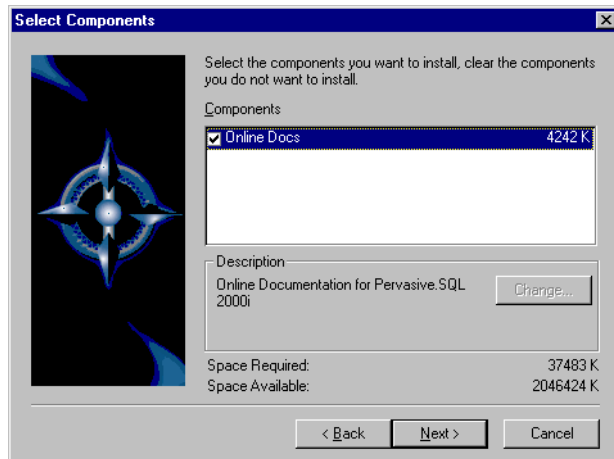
Select Components

×

Select the components you want to install, clear the components you do not want to install.

Components

Online Docs 4242 K

Description

Online Documentation for Pervasive.SQL 2000i

Change...

Space Required: 37483 K

Space Available: 2046424 K

< Back

Next >

Cancel